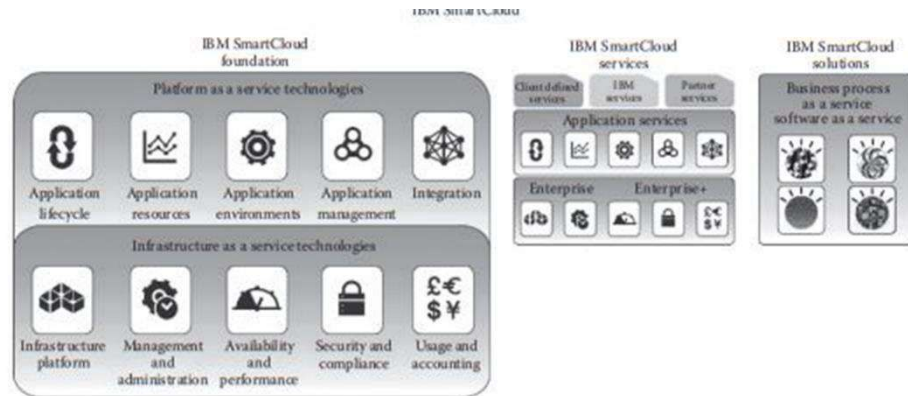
IBM SmartCloud

IBM SmartCloud foundation

Platform as a service technologies

Application lifecycle

Application resources

Application environments

Application management

Integration

Infrastructure as a service technologies

Infrastructure platform

Management and administration

Availability and performance

Security and compliance

£€ $¥

Usage and accounting

IBM SmartCloud services

Client defined services

IBM services

Partner services

Application services

Enterprise

Enterprise+

£€ $¥

IBM SmartCloud solutions

Business process as a service software as a service